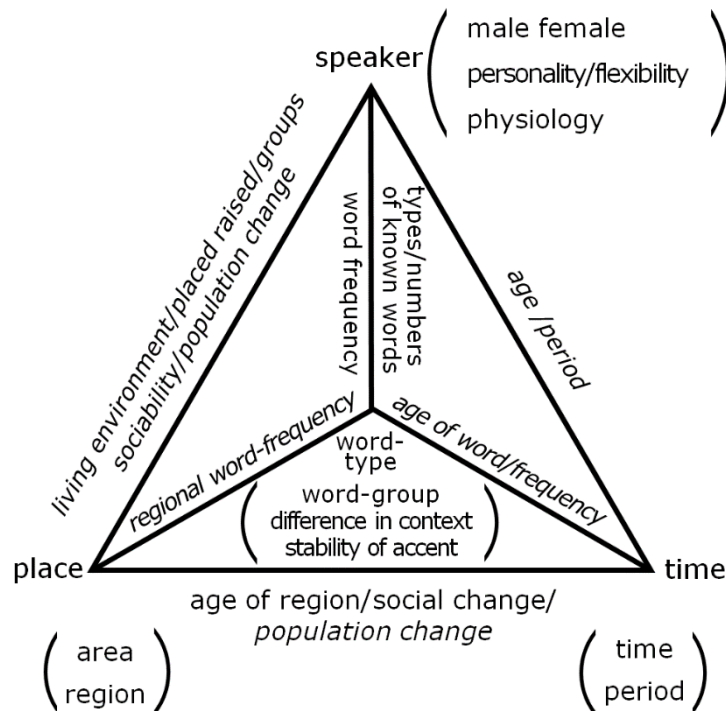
speaker

male female
personality/flexibility
physiology

living environment/placed raised/groups
sociability/population change

word frequency

types/numbers of known words

age /period

regional word-frequency

age of word/frequency

word-type

word-group
difference in context
stability of accent

place

time

age of region/social change/
population change

area
region

time
period